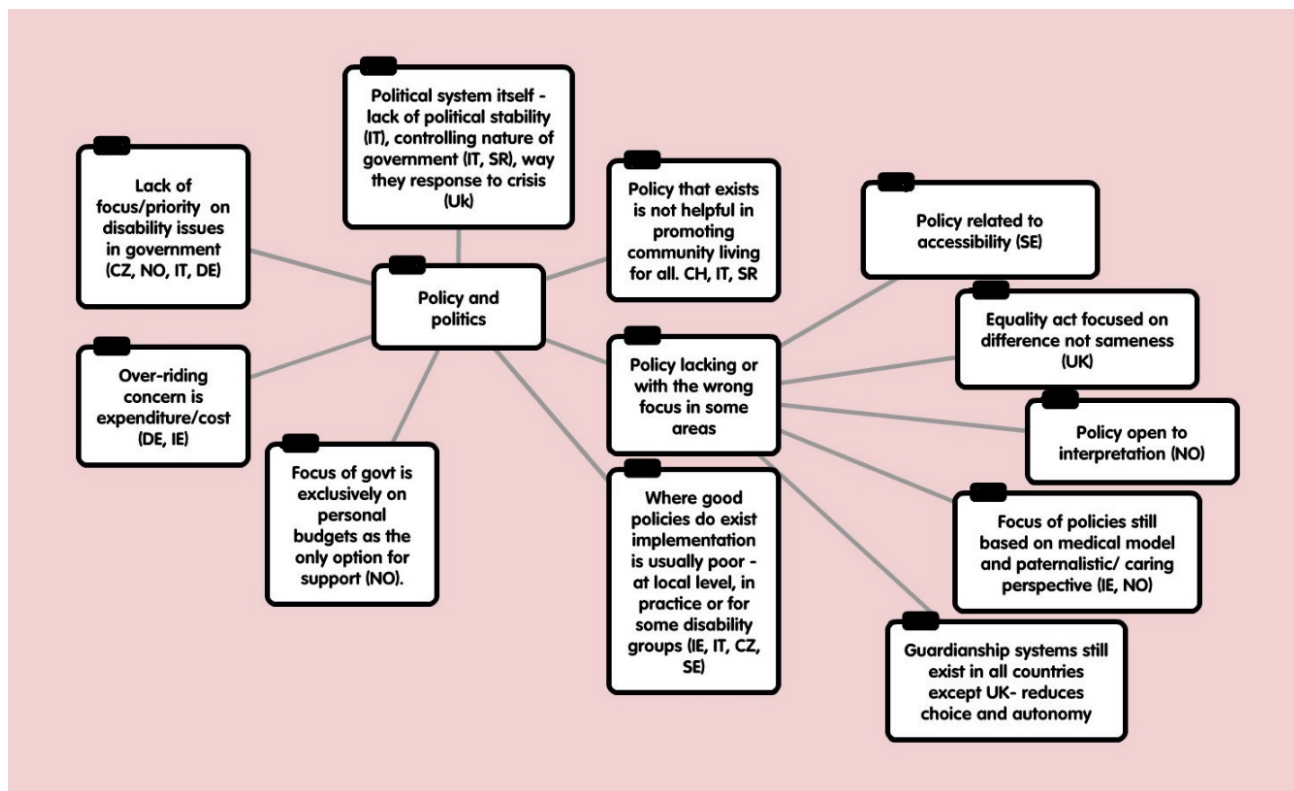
Political system itself - lack of political stability (IT), controlling nature of government (IT, SR), way they response to crisis (Uk)

Lack of focus/priority on disability issues in government (CZ, NO, IT, DE)

Policy and politics

Policy that exists is not helpful in promoting community living for all. CH, IT, SR

Policy related to accessibility (SE)

Equality act focused on difference not sameness (UK)

Policy lacking or with the wrong focus in some areas

Over-riding concern is expenditure/cost (DE, IE)

Policy open to interpretation (NO)

Focus of govt is exclusively on personal budgets as the only option for support (NO).

Where good policies do exist implementation is usually poor - at local level, in practice or for some disability groups (IE, IT, CZ, SE)

Focus of policies still based on medical model and paternalistic/ caring perspective (IE, NO)

Guardianship systems still exist in all countries except UK- reduces choice and autonomy